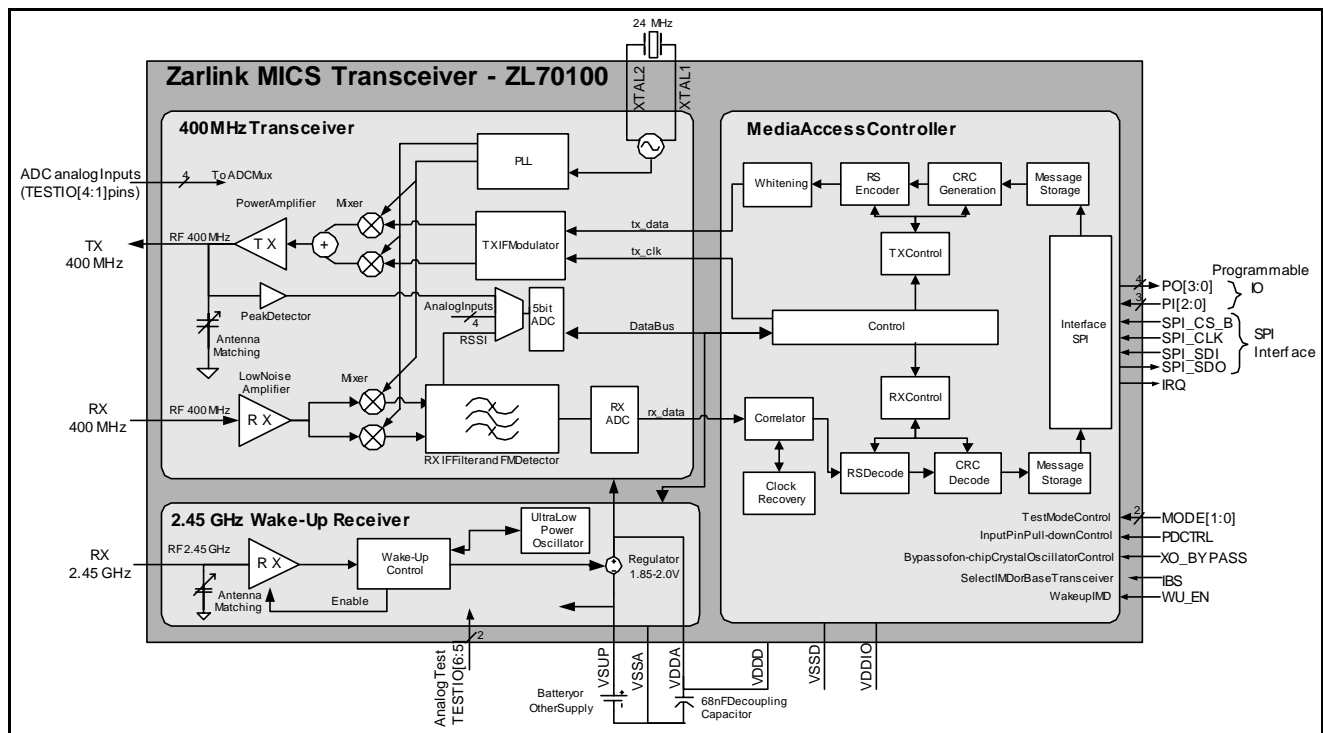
24 MHz

XTAL2
XTAL1

Zarlink MICS Transceiver - ZL70100

400MHz Transceiver

MediaAccessController

ADC analog Inputs (TESTIO[4:1]pins)

4

To ADCMux

PLL

Whitening

RS Encoder

CRC Generation

Message Storage

PowerAmplifier

Mixer

TX 400 MHz

RF 400 MHz

T X

+

TXIFModulator

tx_data

tx_clk

TXControl

Programmable IO

4

PO[3:0]

3

PI[2:0]

PeakDetector

AnalogInputs

4

5bit ADC

Control

Interface SPI

SPI_CS_B

SPI_CLK

SPI_SDI

SPI_SDO

SPI Interface

Antenna Matching

RSSI

DataBus

IRQ

LowNoise Amplifier

Mixer

RXControl

RX 400 MHz

RF 400 MHz

R X

RX ADC

rx_data

Correlator

RSDecode

CRC Decode

Message Storage

RX IFFilterand FMDetector

Clock Recovery

2.45 GHz Wake-Up Receiver

UltraLow Power Oscillator

TestModeControl

2

MODE[1:0]

InputPinPull-downControl

PDCTRL

RX 2.45 GHz

RF2.45 GHz

R X

Wake-Up Control

Regulator 1.85-2.0V

Bypassofon-chipCrystalOscillatorControl

XO_BYPASS

SelectIMDorBaseTransceiver

IBS

Antenna Matching

Enable

WakeupIMD

WU_EN

2

AnalogTest TESTIO[6:5]

VSUP

VSSA

VDDA

VDDD

VSSD

VDDIO

Batteryor OtherSupply

68nFDecoupling Capacitor